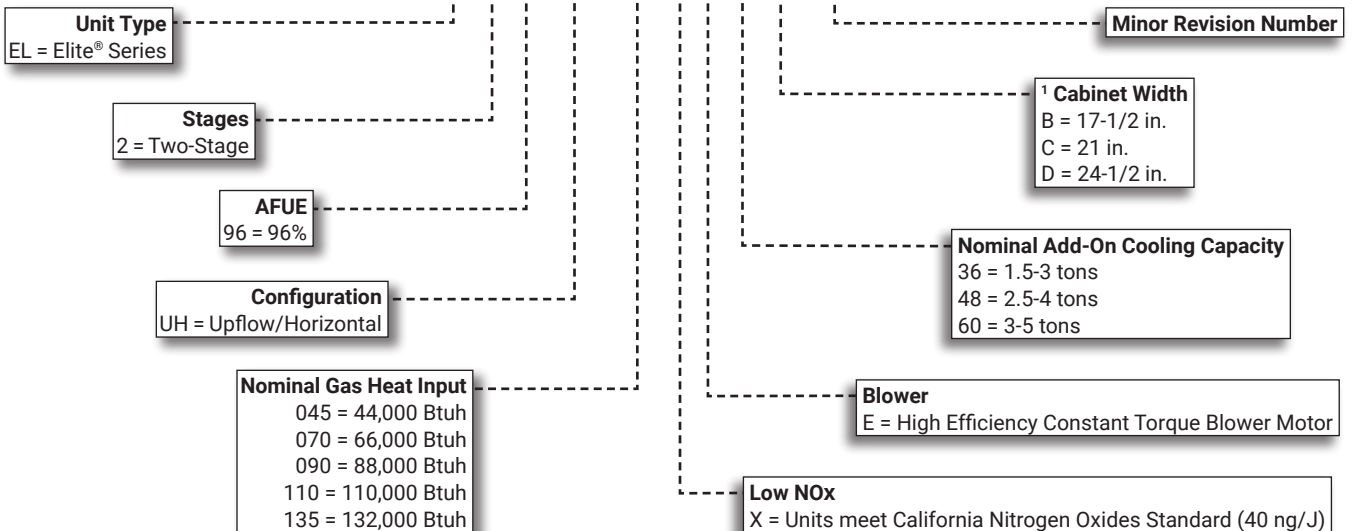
**Unit Type**
EL = Elite® Series

**Stages**
2 = Two-Stage

**AFUE**
96 = 96%

**Configuration**
UH = Upflow/Horizontal

**Nominal Gas Heat Input**
045 = 44,000 Btuh
070 = 66,000 Btuh
090 = 88,000 Btuh
110 = 110,000 Btuh
135 = 132,000 Btuh

**Minor Revision Number**

$^1$ **Cabinet Width**
B = 17-1/2 in.
C = 21 in.
D = 24-1/2 in.

**Nominal Add-On Cooling Capacity**
36 = 1.5-3 tons
48 = 2.5-4 tons
60 = 3-5 tons

**Blower**
E = High Efficiency Constant Torque Blower Motor

**Low NOx**
X = Units meet California Nitrogen Oxides Standard (40 ng/J)